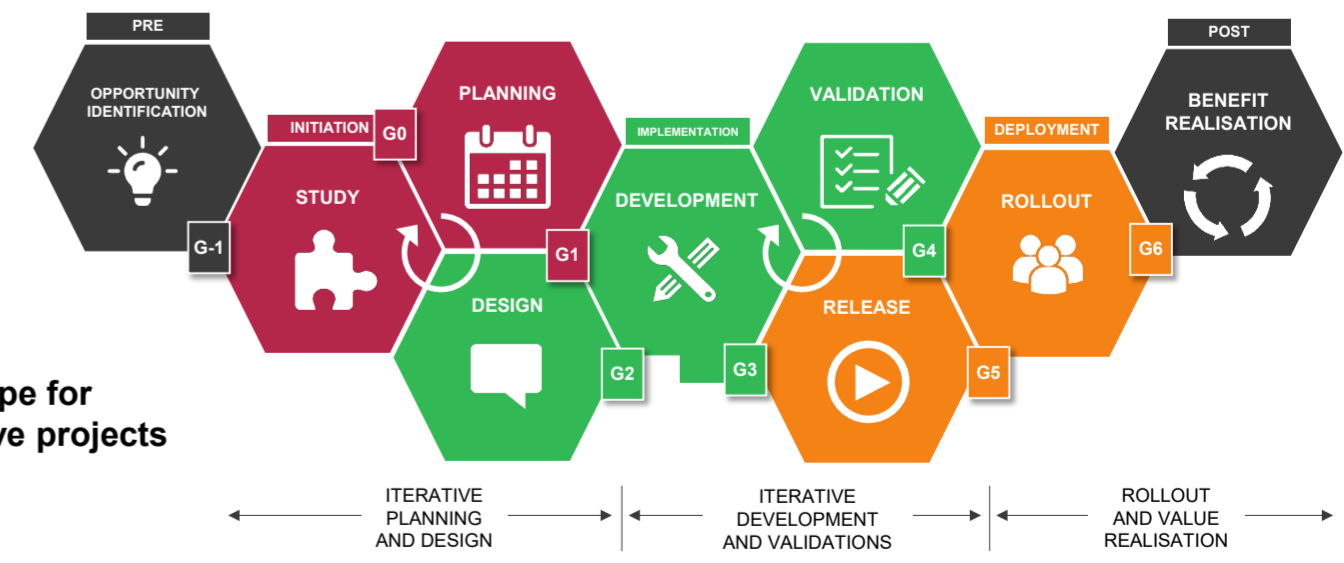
PRE

OPPORTUNITY IDENTIFICATION

G-1

INITIATION

G0

PLANNING

STUDY

G1

DESIGN

G2

IMPLEMENTATION

DEVELOPMENT

G3

VALIDATION

G4

RELEASE

G5

DEPLOYMENT

ROLLOUT

G6

POST

BENEFIT REALISATION

pe for
ve projects

ITERATIVE PLANNING AND DESIGN

ITERATIVE DEVELOPMENT AND VALIDATIONS

ROLLOUT AND VALUE REALISATION